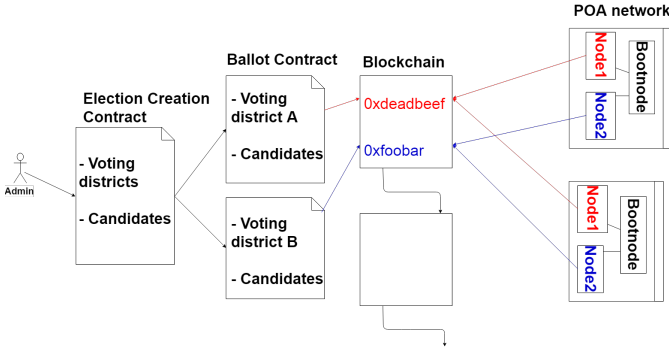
POA network

Admin

Election Creation Contract

- Voting districts

- Candidates

Ballot Contract

- Voting district A

- Candidates

- Voting district B

- Candidates

Blockchain

0xdeadbeef

0xfoobar

Node1

Node2

Bootnode

Node1

Node2

Bootnode